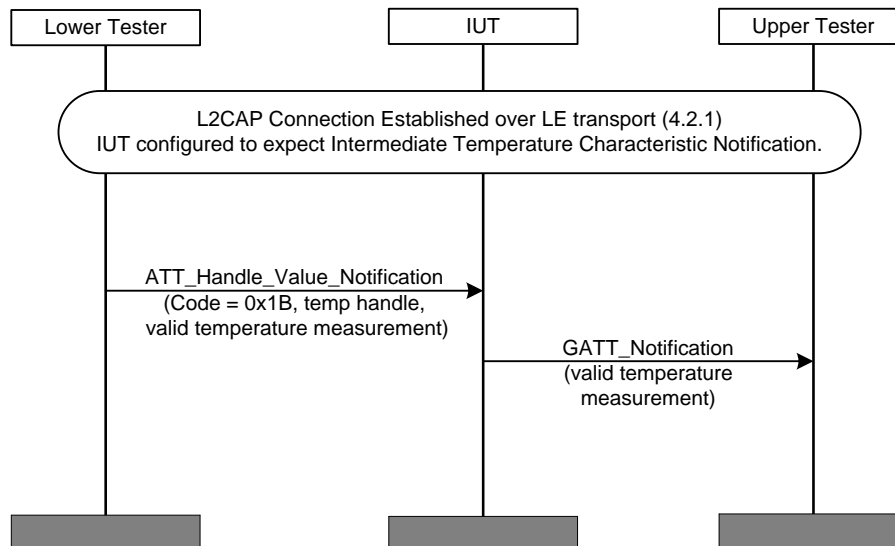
Lower Tester

IUT

Upper Tester

L2CAP Connection Established over LE transport (4.2.1)
IUT configured to expect Intermediate Temperature Characteristic Notification.

ATT_Handle_Value_Notification
(Code = 0x1B, temp handle, valid temperature measurement)

GATT_Notification
(valid temperature measurement)